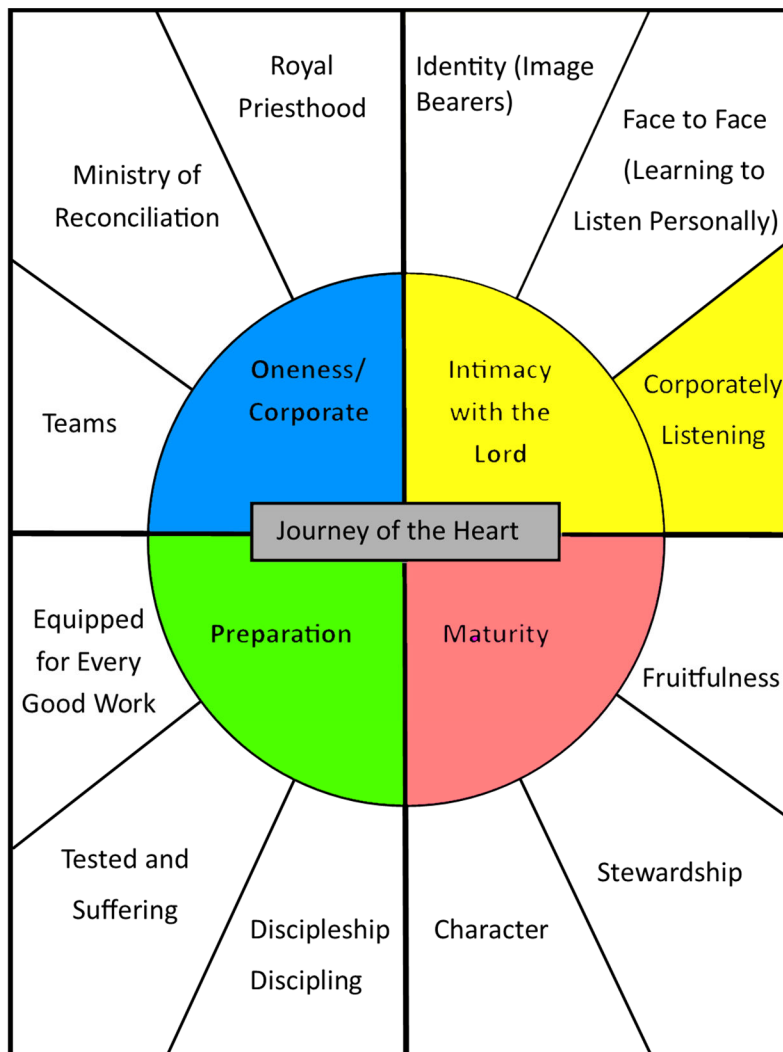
Royal Priesthood

Identity (Image Bearers)

Face to Face (Learning to Listen Personally)

Ministry of Reconciliation

Teams

Oneness/ Corporate

Intimacy with the Lord

Corporately Listening

Journey of the Heart

Equipped for Every Good Work

Preparation

Maturity

Fruitfulness

Tested and Suffering

Discipleship Discipling

Character

Stewardship